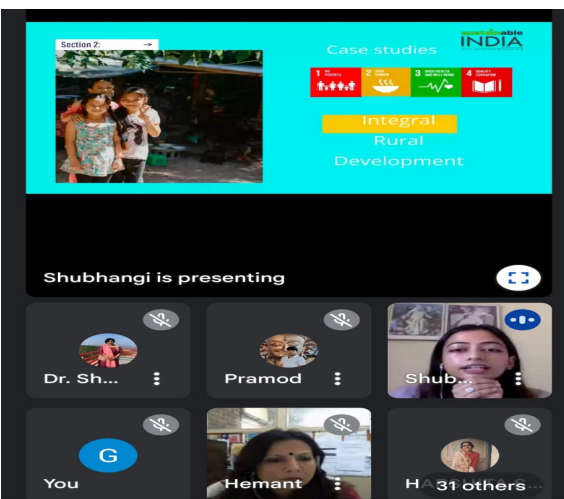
Section 2:

Case studies

sustainable INDIA

1 NO POVERTY

2 ZERO HUNGER

3 GOOD HEALTH AND WELL-BEING

4 QUALITY EDUCATION

Integral
Rural
Development

Shubhangi is presenting

Dr. Sh...

Pramod

Shub...

G

You

Hemant

H

31 others